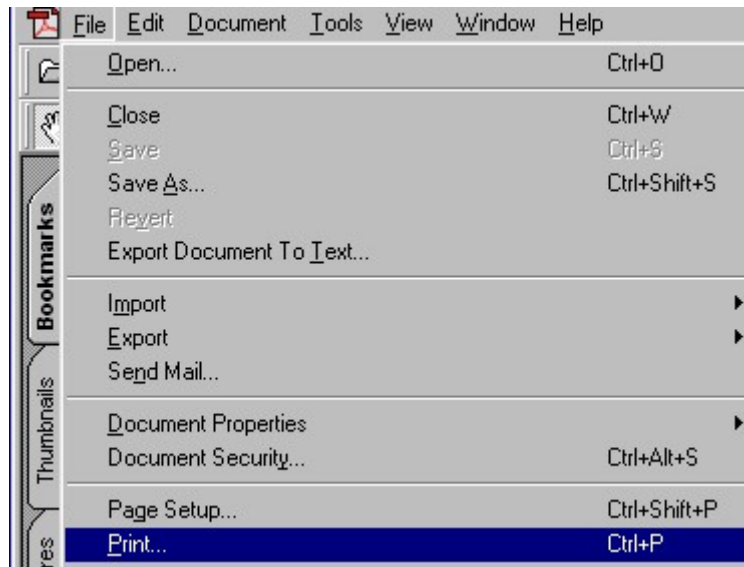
File Edit Document Tools View Window Help

Open... Ctrl+O

Close Ctrl+W
Save Ctrl+S
Save As... Ctrl+Shift+S
Revert
Export Document To Text...

Import
Export
Send Mail...

Document Properties
Document Security... Ctrl+Alt+S

Page Setup... Ctrl+Shift+P
Print... Ctrl+P

Bookmarks
Thumbnails
res